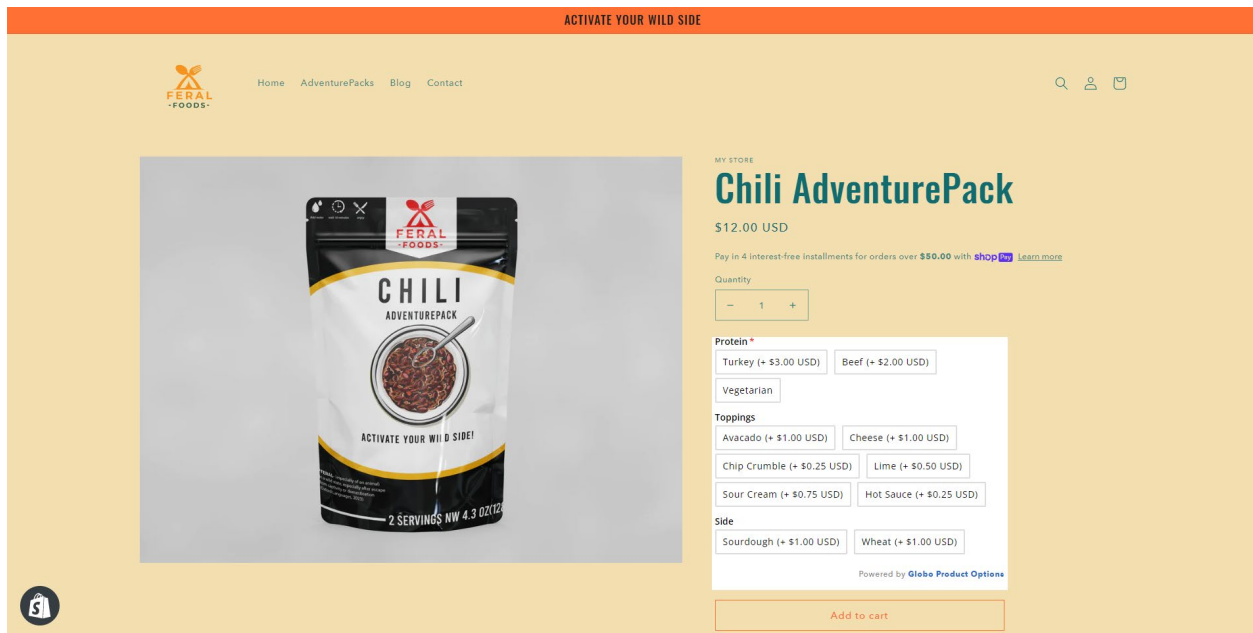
ACTIVATE YOUR WILD SIDE

FERAL
-FOODS-

Home AdventurePacks Blog Contact

FERAL
-FOODS-

CHILI
ADVENTUREPACK

ACTIVATE YOUR WILD SIDE!

2 SERVINGS NW 4.3 OZ(12

MY STORE

Chili AdventurePack

$12.00 USD

Pay in 4 interest-free installments for orders over $50.00 with shop Pay Learn more

Quantity

− 1 +

Protein *

Turkey (+ $3.00 USD) Beef (+ $2.00 USD)

Vegetarian

Toppings

Avocado (+ $1.00 USD) Cheese (+ $1.00 USD)

Chip Crumble (+ $0.25 USD) Lime (+ $0.50 USD)

Sour Cream (+ $0.75 USD) Hot Sauce (+ $0.25 USD)

Side

Sourdough (+ $1.00 USD) Wheat (+ $1.00 USD)

Powered by Globo Product Options

Add to cart